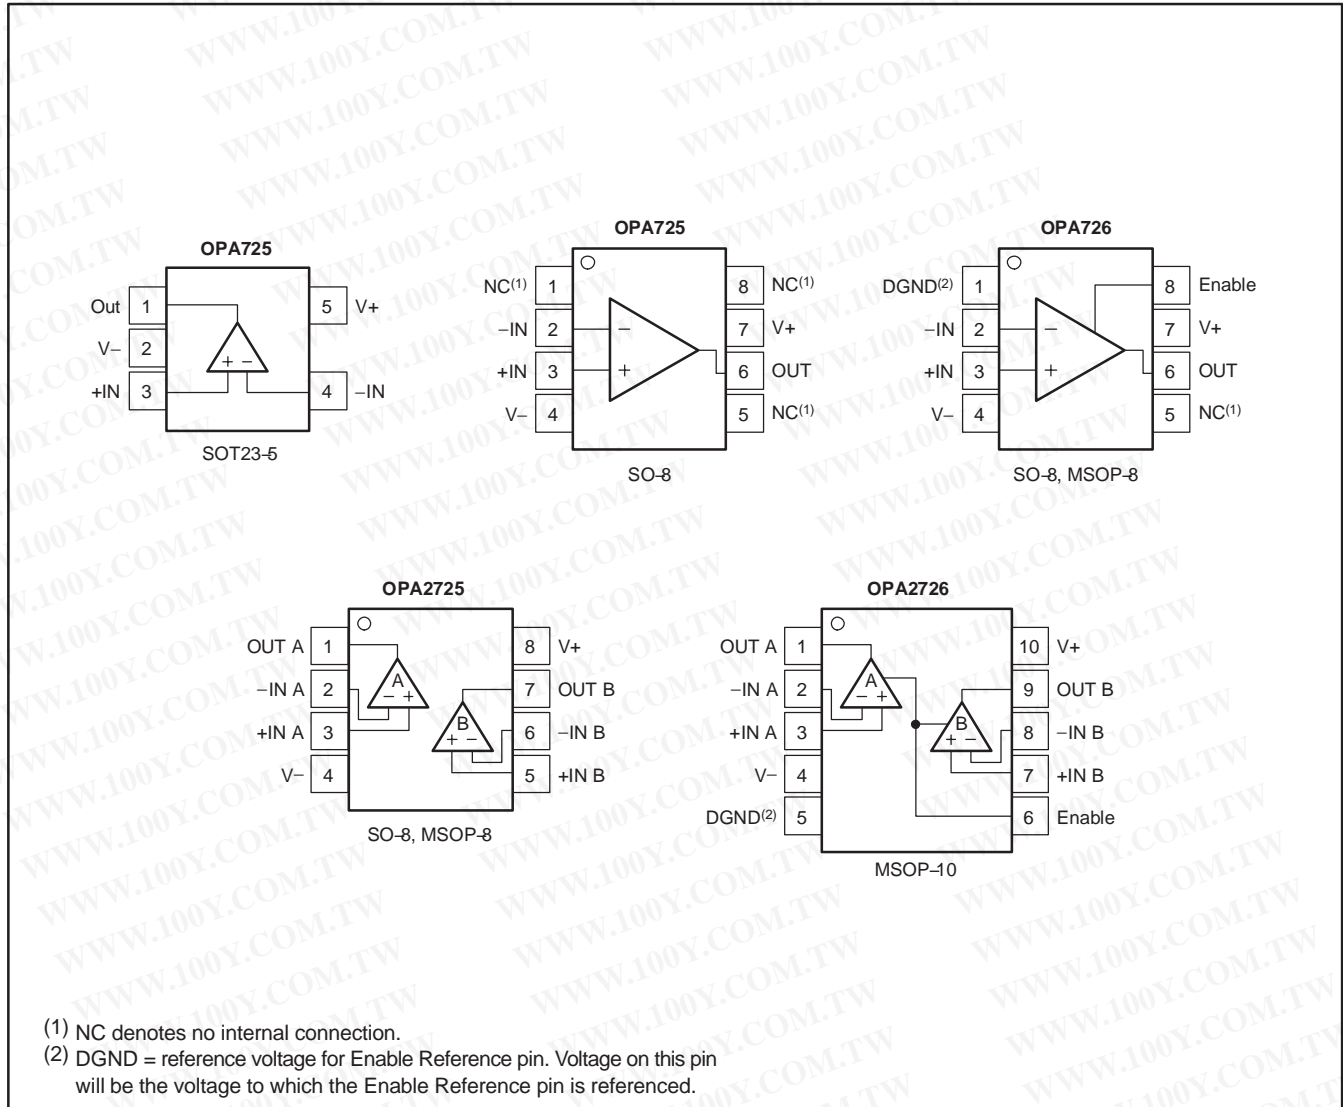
OPA725

Out 1
V− 2
+IN 3
5 V+
4 −IN
+ −
SOT23-5

OPA725

NC(1) 1
−IN 2
+IN 3
V− 4
8 NC(1)
7 V+
6 OUT
5 NC(1)
−
+
SO-8

OPA726

DGND(2) 1
−IN 2
+IN 3
V− 4
8 Enable
7 V+
6 OUT
5 NC(1)
−
+
SO-8, MSOP-8

OPA2725

OUT A 1
−IN A 2
+IN A 3
V− 4
8 V+
7 OUT B
6 −IN B
5 +IN B
A
− +
B
+ −
SO-8, MSOP-8

OPA2726

OUT A 1
−IN A 2
+IN A 3
V− 4
DGND(2) 5
10 V+
9 OUT B
8 −IN B
7 +IN B
6 Enable
A
− +
B
+ −
MSOP-10

(1) NC denotes no internal connection.
(2) DGND = reference voltage for Enable Reference pin. Voltage on this pin will be the voltage to which the Enable Reference pin is referenced.

WWW.100Y.COM.TW